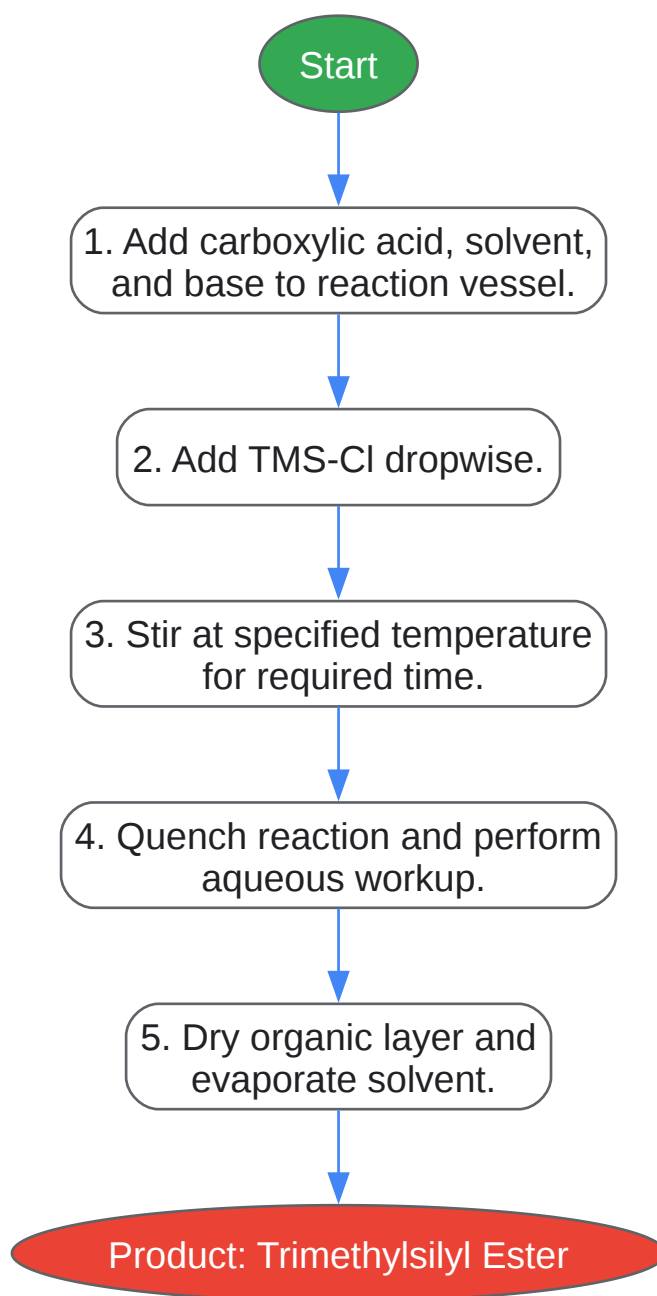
Start

1. Add carboxylic acid, solvent, and base to reaction vessel.

2. Add TMS-Cl dropwise.

3. Stir at specified temperature for required time.

4. Quench reaction and perform aqueous workup.

5. Dry organic layer and evaporate solvent.

Product: Trimethylsilyl Ester